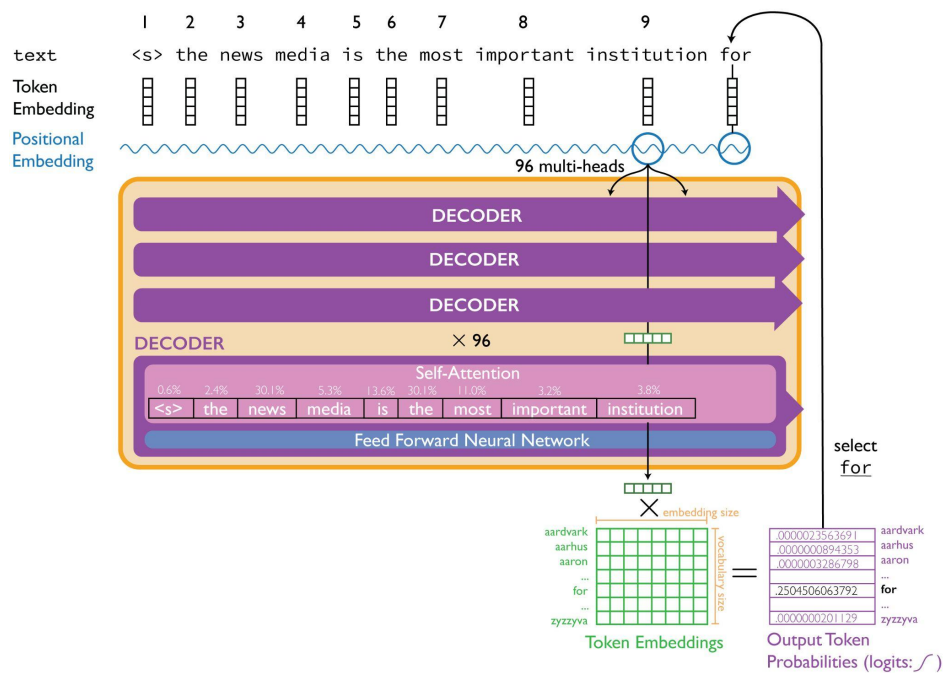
1 2 3 4 5 6 7 8 9

text <s> the news media is the most important institution for

Token Embedding

Positional Embedding

96 multi-heads

DECODER

DECODER

DECODER

DECODER

× 96

Self-Attention

| 0.6% | 2.4% | 30.1% | 5.3% | 13.6% | 30.1% | 11.0% | 3.2% | 3.8% |
|---|---|---|---|---|---|---|---|---|
| <s> | the | news | media | is | the | most | important | institution |

Feed Forward Neural Network

select for

×

embedding size

aardvark
aarhus
aaron
...
for
...
zyzzyva

vocabulary size

Token Embeddings

=

| .0000023563691 | aardvark |
|---|---|
| .0000000894353 | aarhus |
| .0000003286798 | aaron |
| | ... |
| .2504506063792 | for |
| | ... |
| .0000000201129 | zyzzyva |

Output Token Probabilities (logits: $\int$ )